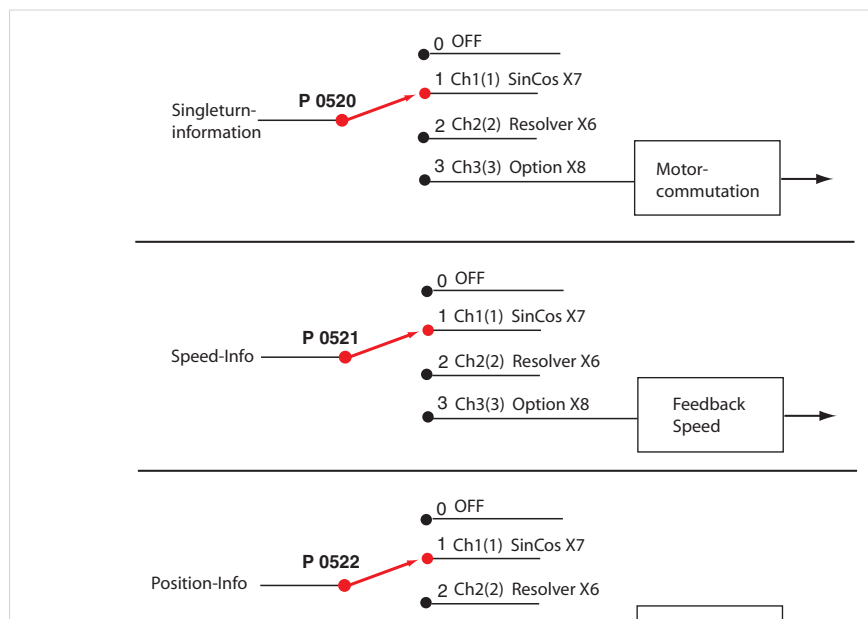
Singleturn-information

P 0520

0 OFF

1 Ch1(1) SinCos X7

2 Ch2(2) Resolver X6

3 Ch3(3) Option X8

Motor-commutation

Speed-Info

P 0521

0 OFF

1 Ch1(1) SinCos X7

2 Ch2(2) Resolver X6

3 Ch3(3) Option X8

Feedback Speed

Position-Info

P 0522

0 OFF

1 Ch1(1) SinCos X7

2 Ch2(2) Resolver X6